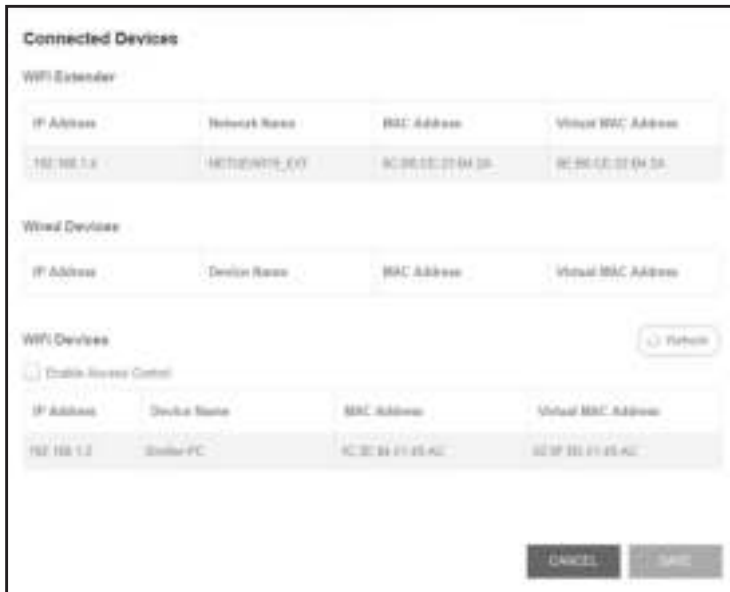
Connected Devices

WiFi Extender

| IP Address | Network Name | MAC Address | Virtual MAC Address |
|---|---|---|---|
| 192.168.1.4 | NETGEAR75_EXT | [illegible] | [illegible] |

Wired Devices

| IP Address | Device Name | MAC Address | Virtual MAC Address |
|---|---|---|---|

WiFi Devices

Refresh

Enable Access Control

| IP Address | Device Name | MAC Address | Virtual MAC Address |
|---|---|---|---|
| 192.168.1.2 | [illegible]-PC | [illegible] | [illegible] |

CANCEL SAVE